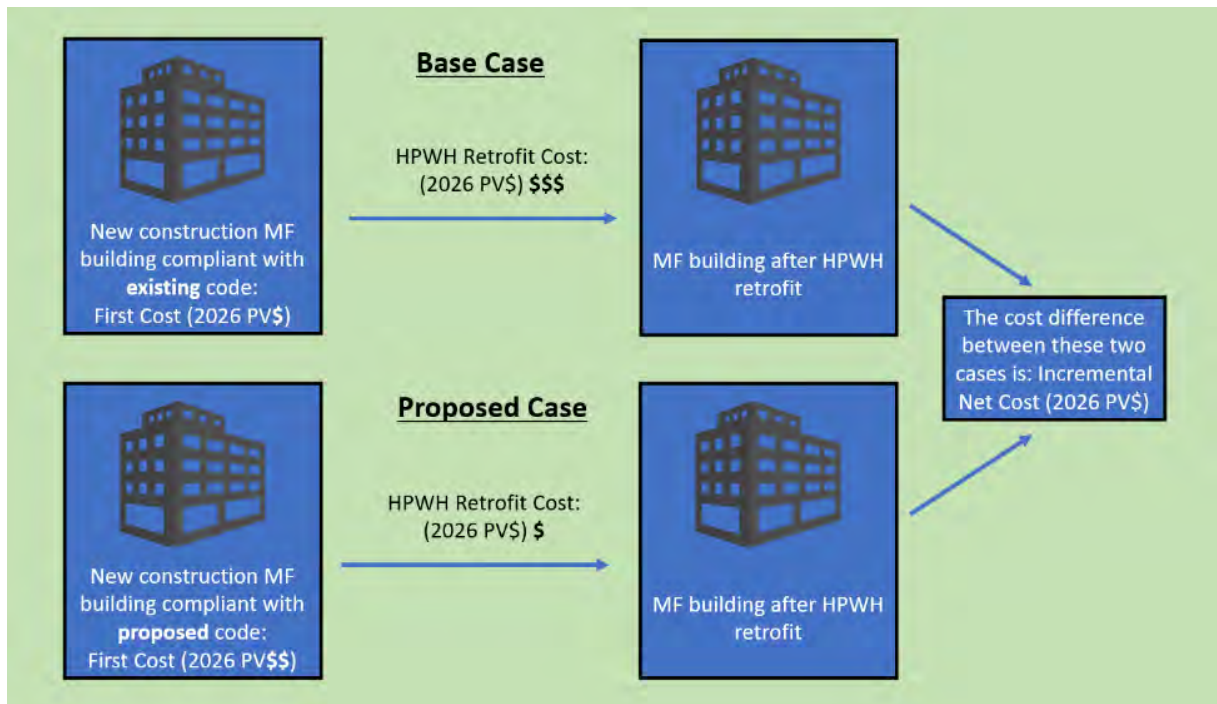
New construction MF building compliant with **existing** code: First Cost (2026 PV$)

**Base Case**

HPWH Retrofit Cost: (2026 PV$) $$$

MF building after HPWH retrofit

The cost difference between these two cases is: Incremental Net Cost (2026 PV$)

New construction MF building compliant with **proposed** code: First Cost (2026 PV$$)

**Proposed Case**

HPWH Retrofit Cost: (2026 PV$) $

MF building after HPWH retrofit